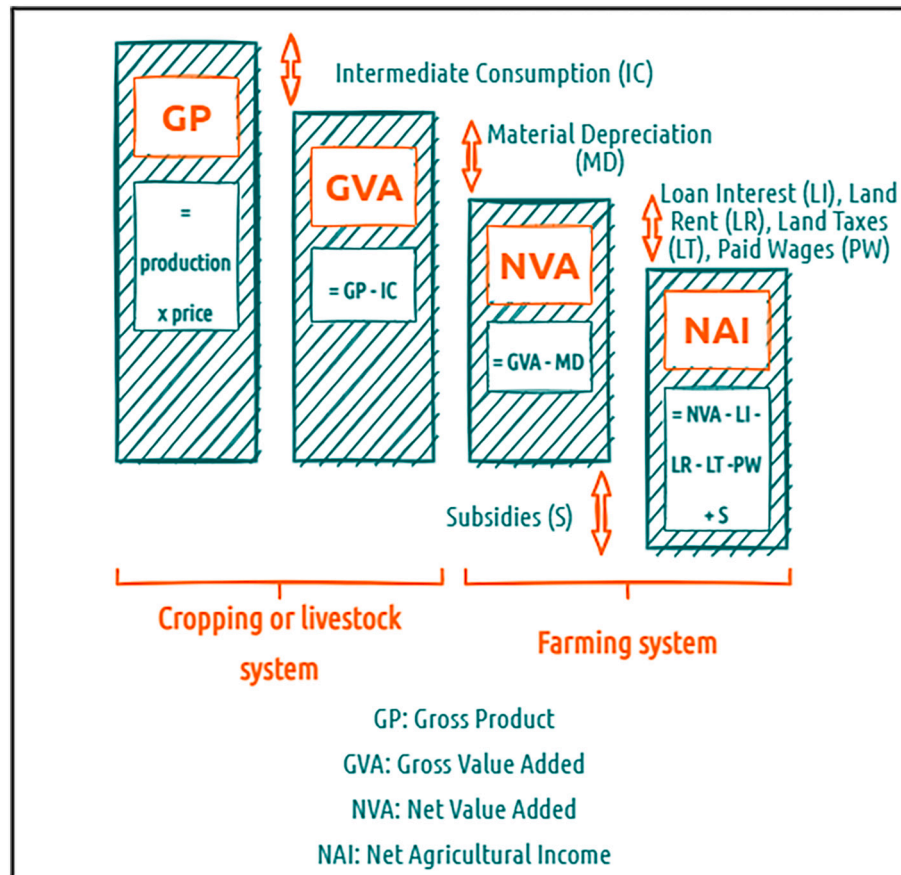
Intermediate Consumption (IC)

GP

= production x price

Material Depreciation (MD)

GVA

= GP - IC

Loan Interest (LI), Land Rent (LR), Land Taxes (LT), Paid Wages (PW)

NVA

= GVA - MD

NAI

= NVA - LI - LR - LT -PW + S

Subsidies (S)

Cropping or livestock system

Farming system

GP: Gross Product

GVA: Gross Value Added

NVA: Net Value Added

NAI: Net Agricultural Income